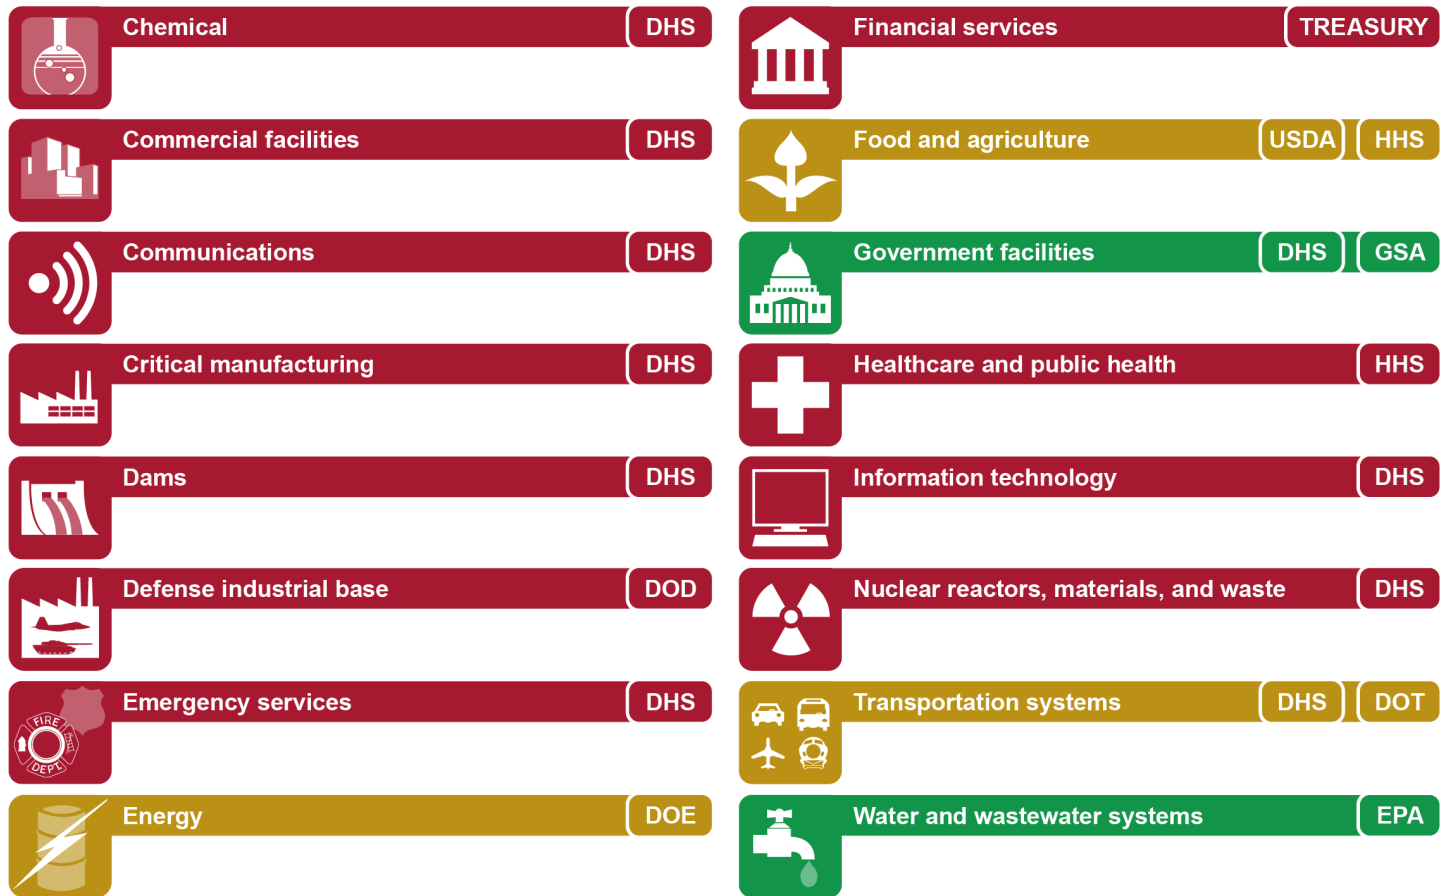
Chemical DHS

Commercial facilities DHS

Communications DHS

Critical manufacturing DHS

Dams DHS

Defense industrial base DOD

Emergency services DHS

FIRE DEPT

Energy DOE

Financial services TREASURY

Food and agriculture USDA HHS

Government facilities DHS GSA

Healthcare and public health HHS

Information technology DHS

Nuclear reactors, materials, and waste DHS

Transportation systems DHS DOT

Water and wastewater systems EPA